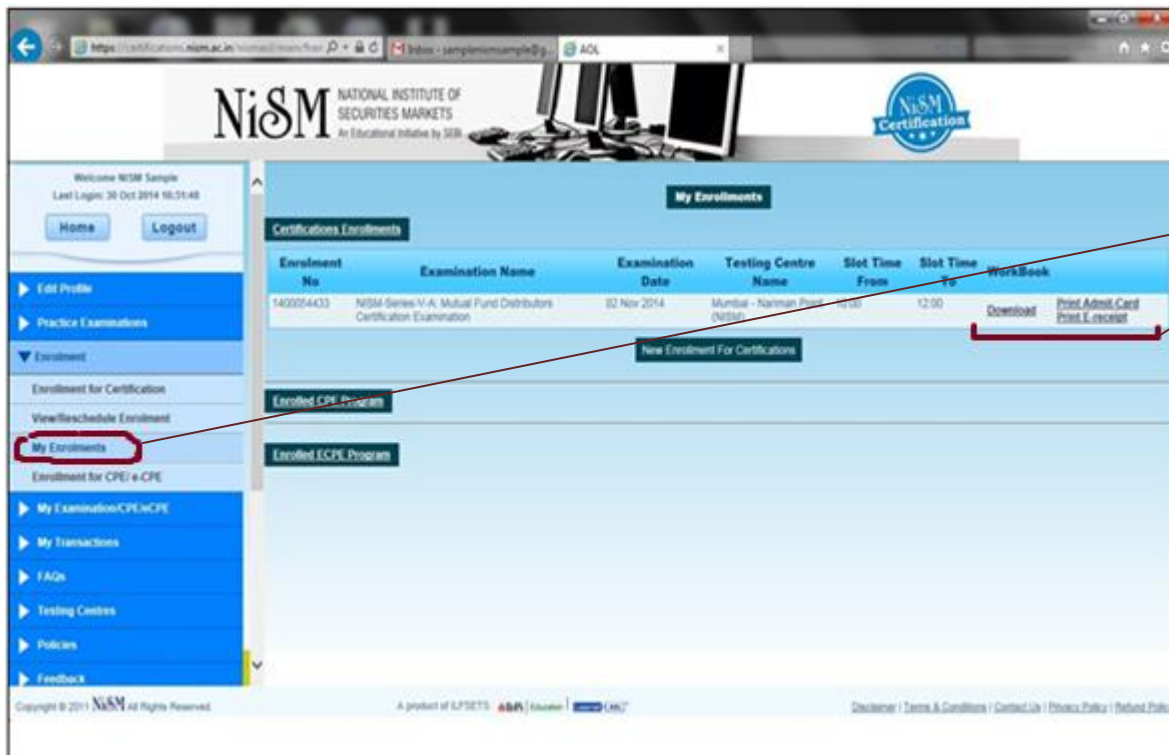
https://certifications.nism.ac.in/ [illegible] Inbox - samplenismsample@g... AOL

NiSM NATIONAL INSTITUTE OF SECURITIES MARKETS An Educational Initiative by SEBI

NISM Certification

Welcome NISM Sample
Last Login: 30 Oct 2014 16:31:48

Home Logout

Edit Profile
Practice Examinations
Enrolment
Enrollment for Certification
View/Reschedule Enrolment
My Enrolments
Enrollment for CPE/ e-CPE
My Examination/CPE/eCPE
My Transactions
FAQs
Testing Centres
Policies
Feedback

My Enrollments

Certifications Enrollments

| Enrolment No | Examination Name | Examination Date | Testing Centre Name | Slot Time From | Slot Time To | WorkBook | |
|---|---|---|---|---|---|---|---|
| 1400054433 | NISM-Series-V-A: Mutual Fund Distributors Certification Examination | 02 Nov 2014 | Mumbai - Nariman Point (NISM) | 10:00 | 12:00 | Download | Print Admit Card Print E-receipt |

New Enrollment For Certifications

Enrolled CPE Program

Enrolled ECPE Program

Copyright © 2011 NISM All Rights Reserved.

A product of ILFSETS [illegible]

Disclaimer | Terms & Conditions | Contact Us | Privacy Policy | Refund Polic